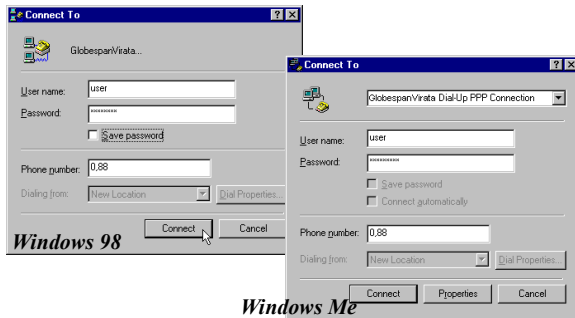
Connect To

GlobespanVirata...

User name: user

Password: ********

Save password

Phone number: 0,88

Dialing from: New Location

Dial Properties...

Connect

Cancel

Windows 98

Connect To

GlobespanVirata Dial-Up PPP Connection

User name: user

Password: **********

Save password

Connect automatically

Phone number: 0,88

Dialing from: New Location

Dial Properties...

Connect

Properties

Cancel

Windows Me